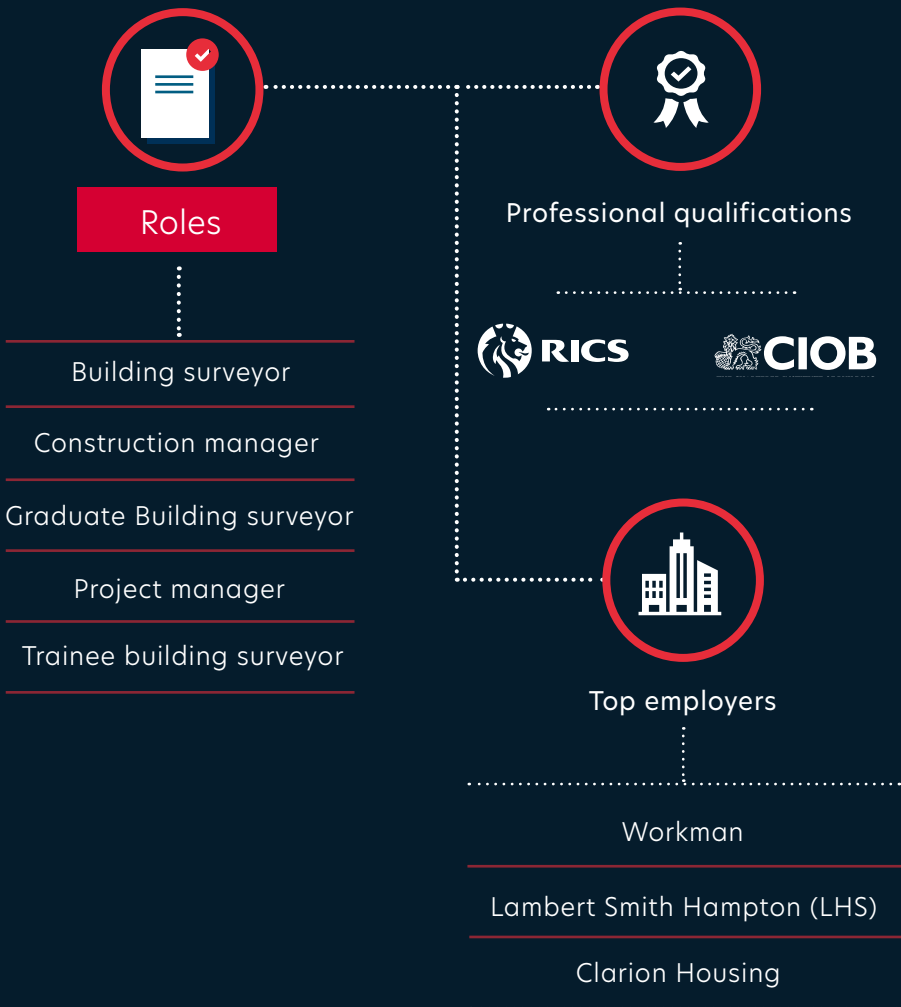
Roles

Building surveyor

Construction manager

Graduate Building surveyor

Project manager

Trainee building surveyor

Professional qualifications

RICS

CIOB

Top employers

Workman

Lambert Smith Hampton (LHS)

Clarion Housing